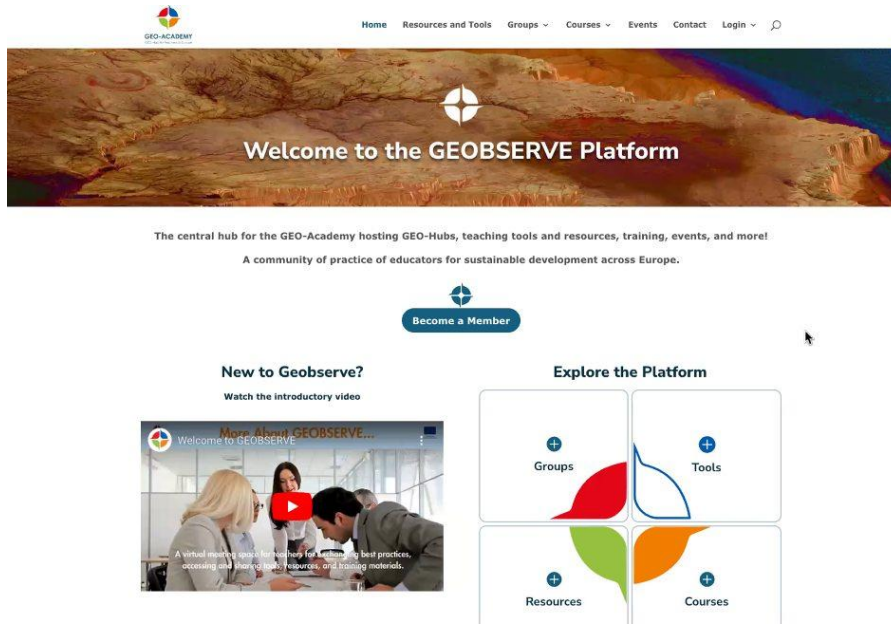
GEO-ACADEMY

Home Resources and Tools Groups Courses Events Contact Login

Welcome to the GEOBSERVE Platform

The central hub for the GEO-Academy hosting GEO-Hubs, teaching tools and resources, training, events, and more!

A community of practice of educators for sustainable development across Europe.

Become a Member

New to Geobserve?

Watch the introductory video

Welcome to GEOBSERVE

More About GEOBSERVE...

A virtual meeting space for teachers for exchanging best practices, accessing and sharing tools, resources, and training materials.

Explore the Platform

Groups

Tools

Resources

Courses